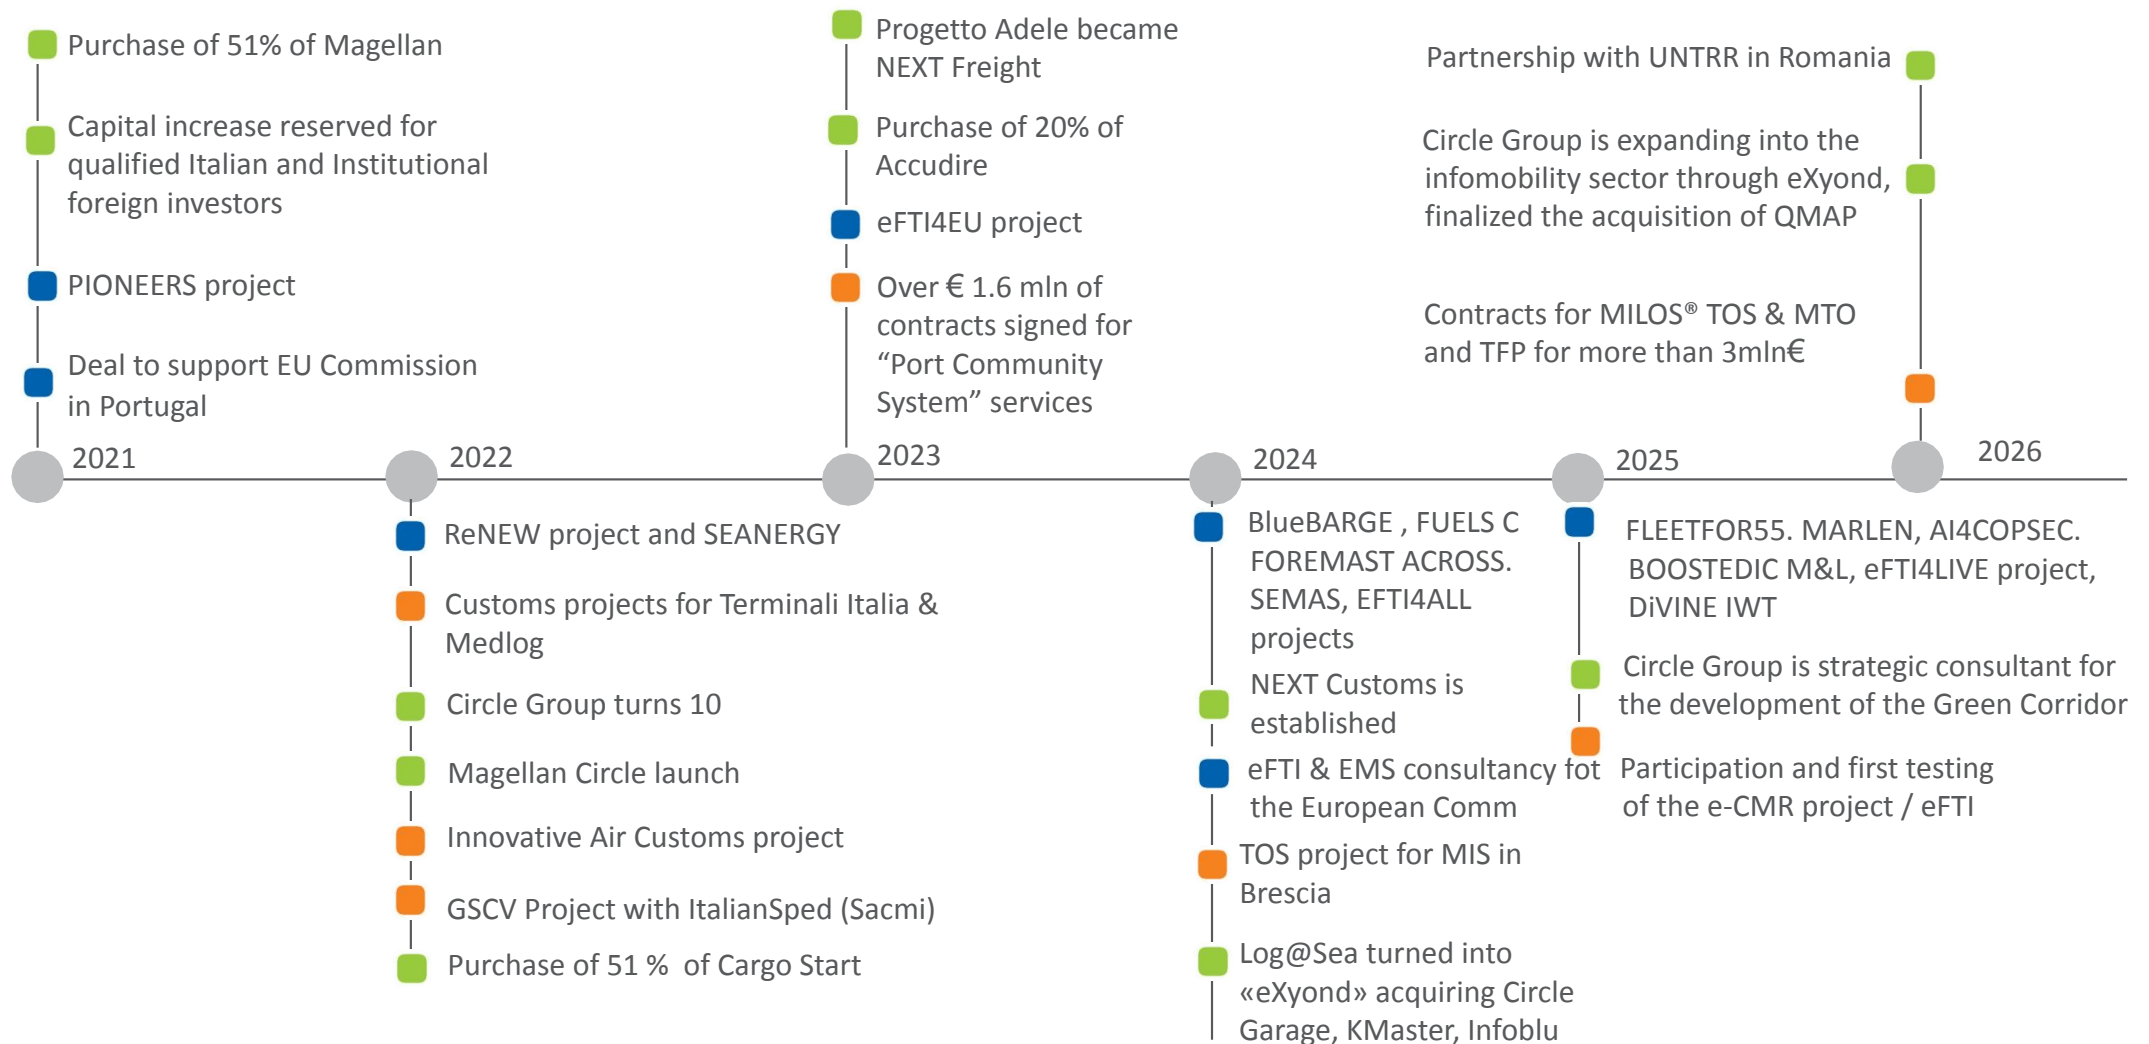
Purchase of 51% of Magellan

Capital increase reserved for qualified Italian and Institutional foreign investors

PIONEERS project

Deal to support EU Commission in Portugal

2021

Progetto Adele became NEXT Freight

Purchase of 20% of Accudire

eFTI4EU project

Over € 1.6 mln of contracts signed for “Port Community System” services

2023

Partnership with UNTRR in Romania

Circle Group is expanding into the infomobility sector through eXyond, finalized the acquisition of QMAP

Contracts for MILOS® TOS & MTO and TFP for more than 3mln€

2026

2022

ReNEW project and SEANERGY

Customs projects for Terminali Italia & Medlog

Circle Group turns 10

Magellan Circle launch

Innovative Air Customs project

GSCV Project with ItalianSped (Sacmi)

Purchase of 51 % of Cargo Start

2024

BlueBARGE , FUELS C FOREMAST ACROSS. SEMAS, EFTI4ALL projects

NEXT Customs is established

eFTI & EMS consultancy fot the European Comm

TOS project for MIS in Brescia

Log@Sea turned into «eXyond» acquiring Circle Garage, KMaster, Infoblu

2025

FLEETFOR55. MARLEN, AI4COPSEC. BOOSTEDIC M&L, eFTI4LIVE project, DiVINE IWT

Circle Group is strategic consultant for the development of the Green Corridor

Participation and first testing of the e-CMR project / eFTI